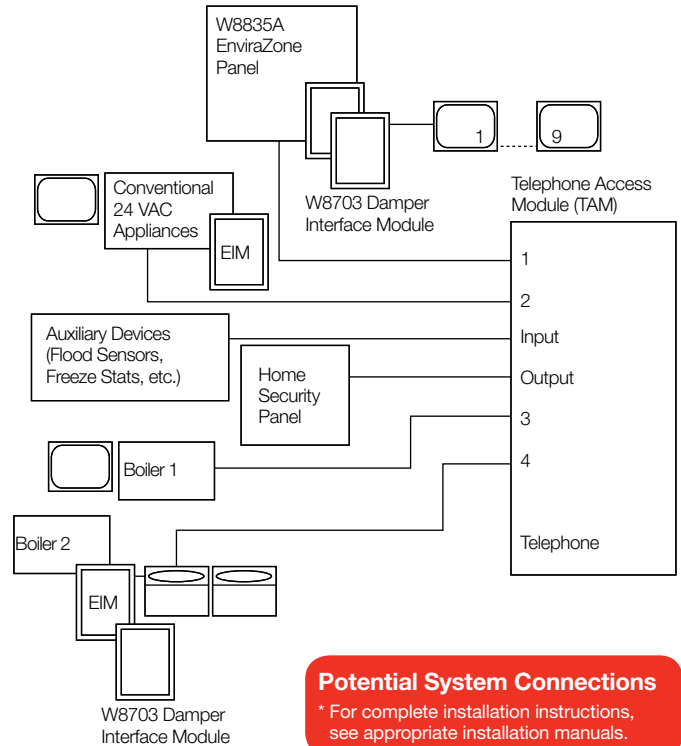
W8835A EnviraZone Panel

1

9

W8703 Damper Interface Module

Conventional 24 VAC Appliances

EIM

Telephone Access Module (TAM)

1

2

Auxiliary Devices (Flood Sensors, Freeze Stats, etc.)

Input

Home Security Panel

Output

3

Boiler 1

4

Boiler 2

Telephone

EIM

W8703 Damper Interface Module

Potential System Connections

* For complete installation instructions, see appropriate installation manuals.